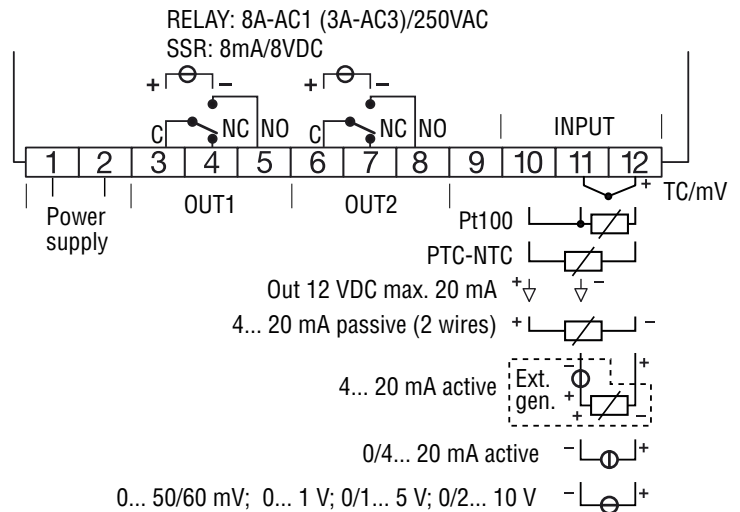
RELAY: 8A-AC1 (3A-AC3)/250VAC
SSR: 8mA/8VDC

+ –
+ –
C NC NO
C NC NO
INPUT

1 2 3 4 5 6 7 8 9 10 11 12

Power supply
OUT1
OUT2
+ TC/mV

Pt100
PTC-NTC
Out 12 VDC max. 20 mA + –
4... 20 mA passive (2 wires) + –
4... 20 mA active Ext. gen. + – + – +
0/4... 20 mA active – +
0... 50/60 mV; 0... 1 V; 0/1... 5 V; 0/2... 10 V – +